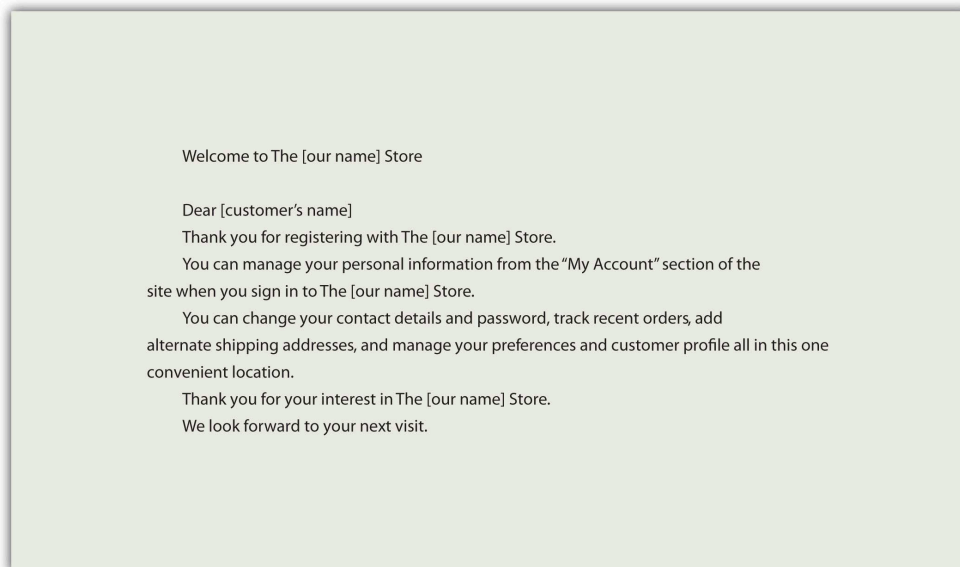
Welcome to The [our name] Store

Dear [customer's name]

Thank you for registering with The [our name] Store.

You can manage your personal information from the "My Account" section of the site when you sign in to The [our name] Store.

You can change your contact details and password, track recent orders, add alternate shipping addresses, and manage your preferences and customer profile all in this one convenient location.

Thank you for your interest in The [our name] Store.

We look forward to your next visit.